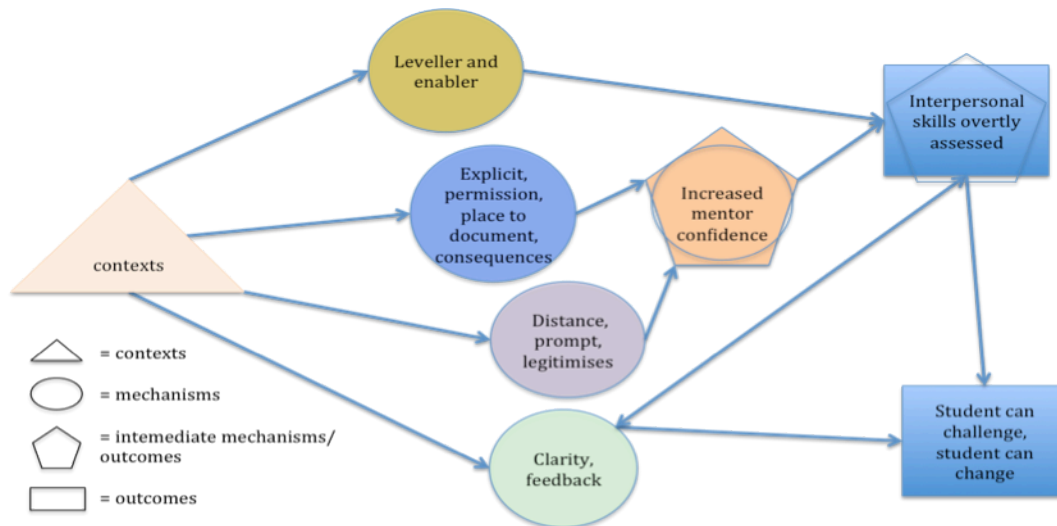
Leveller and enabler

Interpersonal skills overtly assessed

Explicit, permission, place to document, consequences

Increased mentor confidence

contexts

Distance, prompt, legitimises

Clarity, feedback

Student can challenge, student can change

= contexts

= mechanisms

= intemediate mechanisms/ outcomes

= outcomes